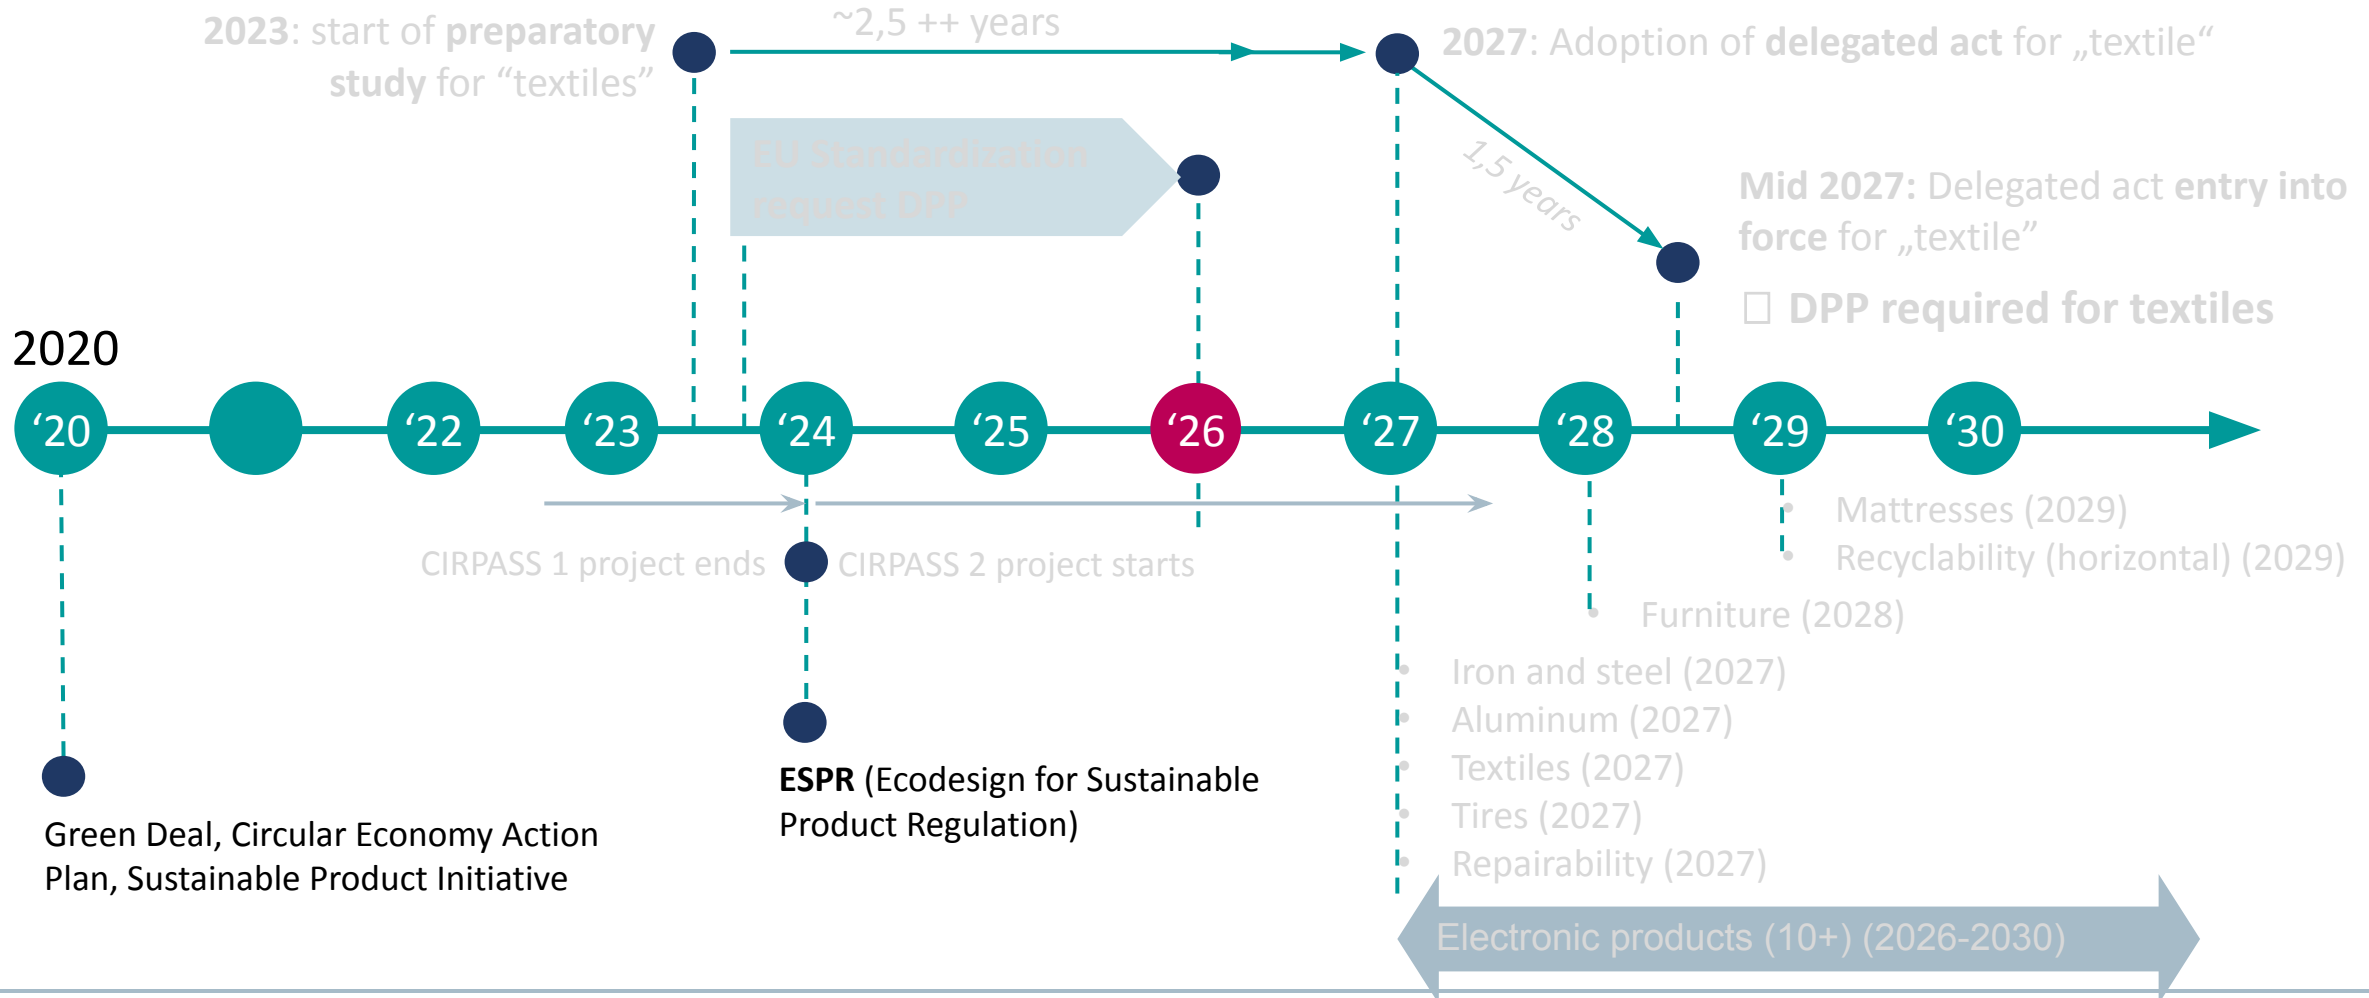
2023: start of preparatory study for “textiles”

~2,5 ++ years

2027: Adoption of delegated act for „textile“

EU Standardization request DPP

1,5 years

Mid 2027: Delegated act entry into force for „textile”

DPP required for textiles

2020

‘20

‘22

‘23

‘24

‘25

‘26

‘27

‘28

‘29

‘30

Mattresses (2029)
Recyclability (horizontal) (2029)

CIRPASS 1 project ends

CIRPASS 2 project starts

Furniture (2028)

Iron and steel (2027)
Aluminum (2027)
Textiles (2027)
Tires (2027)
Repairability (2027)

ESPR (Ecodesign for Sustainable Product Regulation)

Green Deal, Circular Economy Action Plan, Sustainable Product Initiative

Electronic products (10+) (2026-2030)